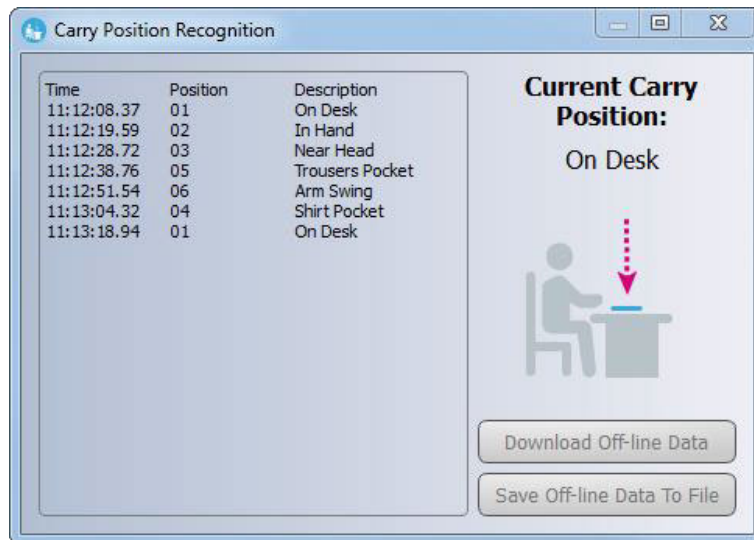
Carry Position Recognition

| Time | Position | Description |
|---|---|---|
| 11:12:08.37 | 01 | On Desk |
| 11:12:19.59 | 02 | In Hand |
| 11:12:28.72 | 03 | Near Head |
| 11:12:38.76 | 05 | Trousers Pocket |
| 11:12:51.54 | 06 | Arm Swing |
| 11:13:04.32 | 04 | Shirt Pocket |
| 11:13:18.94 | 01 | On Desk |

Current Carry Position:

On Desk

Download Off-line Data

Save Off-line Data To File